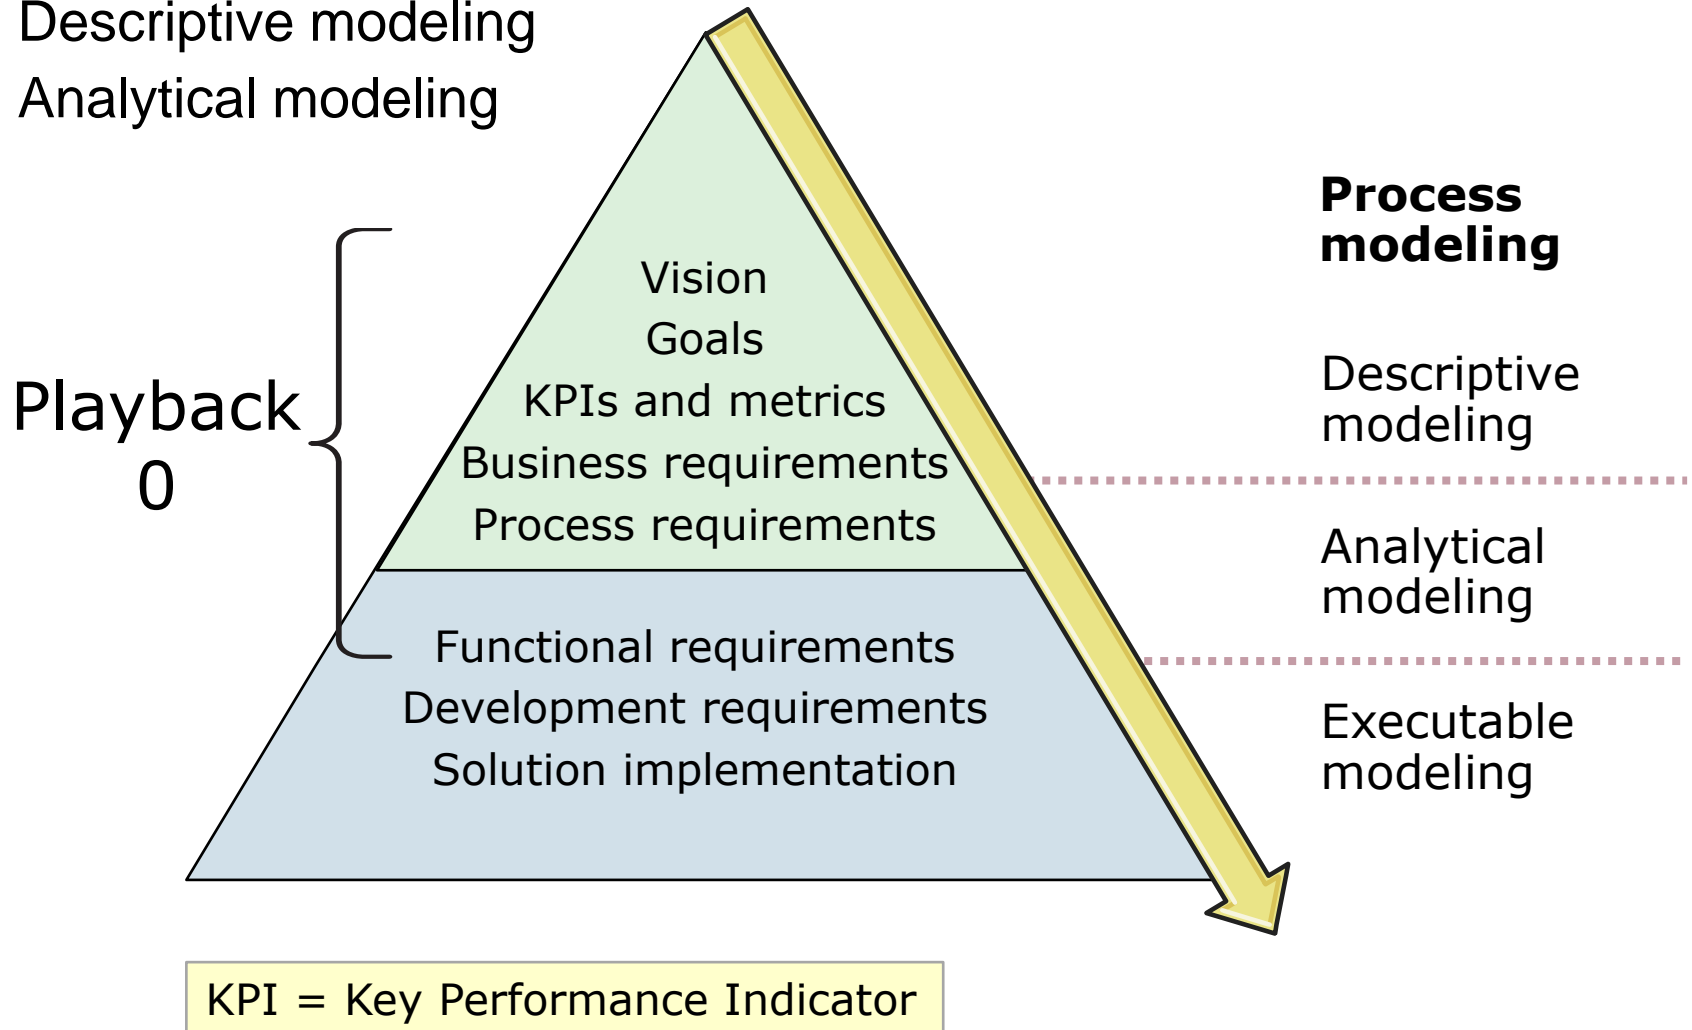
Descriptive modeling

Analytical modeling

Playback 0

Vision
Goals
KPIs and metrics
Business requirements
Process requirements

Functional requirements
Development requirements
Solution implementation

**Process modeling**

Descriptive modeling

Analytical modeling

Executable modeling

KPI = Key Performance Indicator